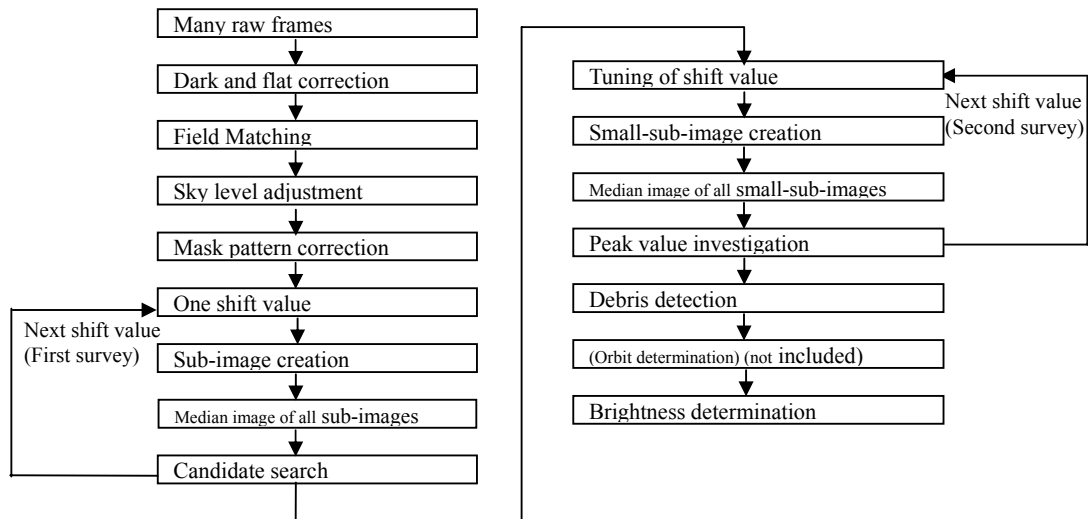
Many raw frames

Dark and flat correction

Field Matching

Sky level adjustment

Mask pattern correction

One shift value

Next shift value
(First survey)

Sub-image creation

Median image of all sub-images

Candidate search

Tuning of shift value

Next shift value
(Second survey)

Small-sub-image creation

Median image of all small-sub-images

Peak value investigation

Debris detection

(Orbit determination) (not included)

Brightness determination